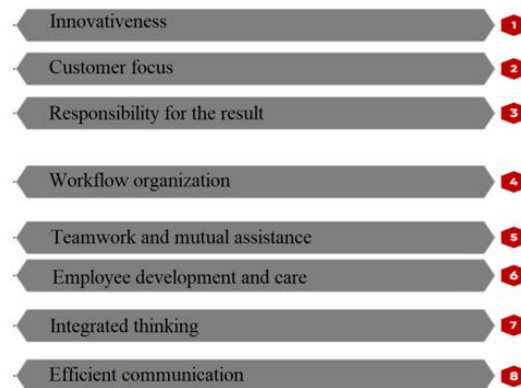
Innovativeness 1

Customer focus 2

Responsibility for the result 3

Workflow organization 4

Teamwork and mutual assistance 5

Employee development and care 6

Integrated thinking 7

Efficient communication 8